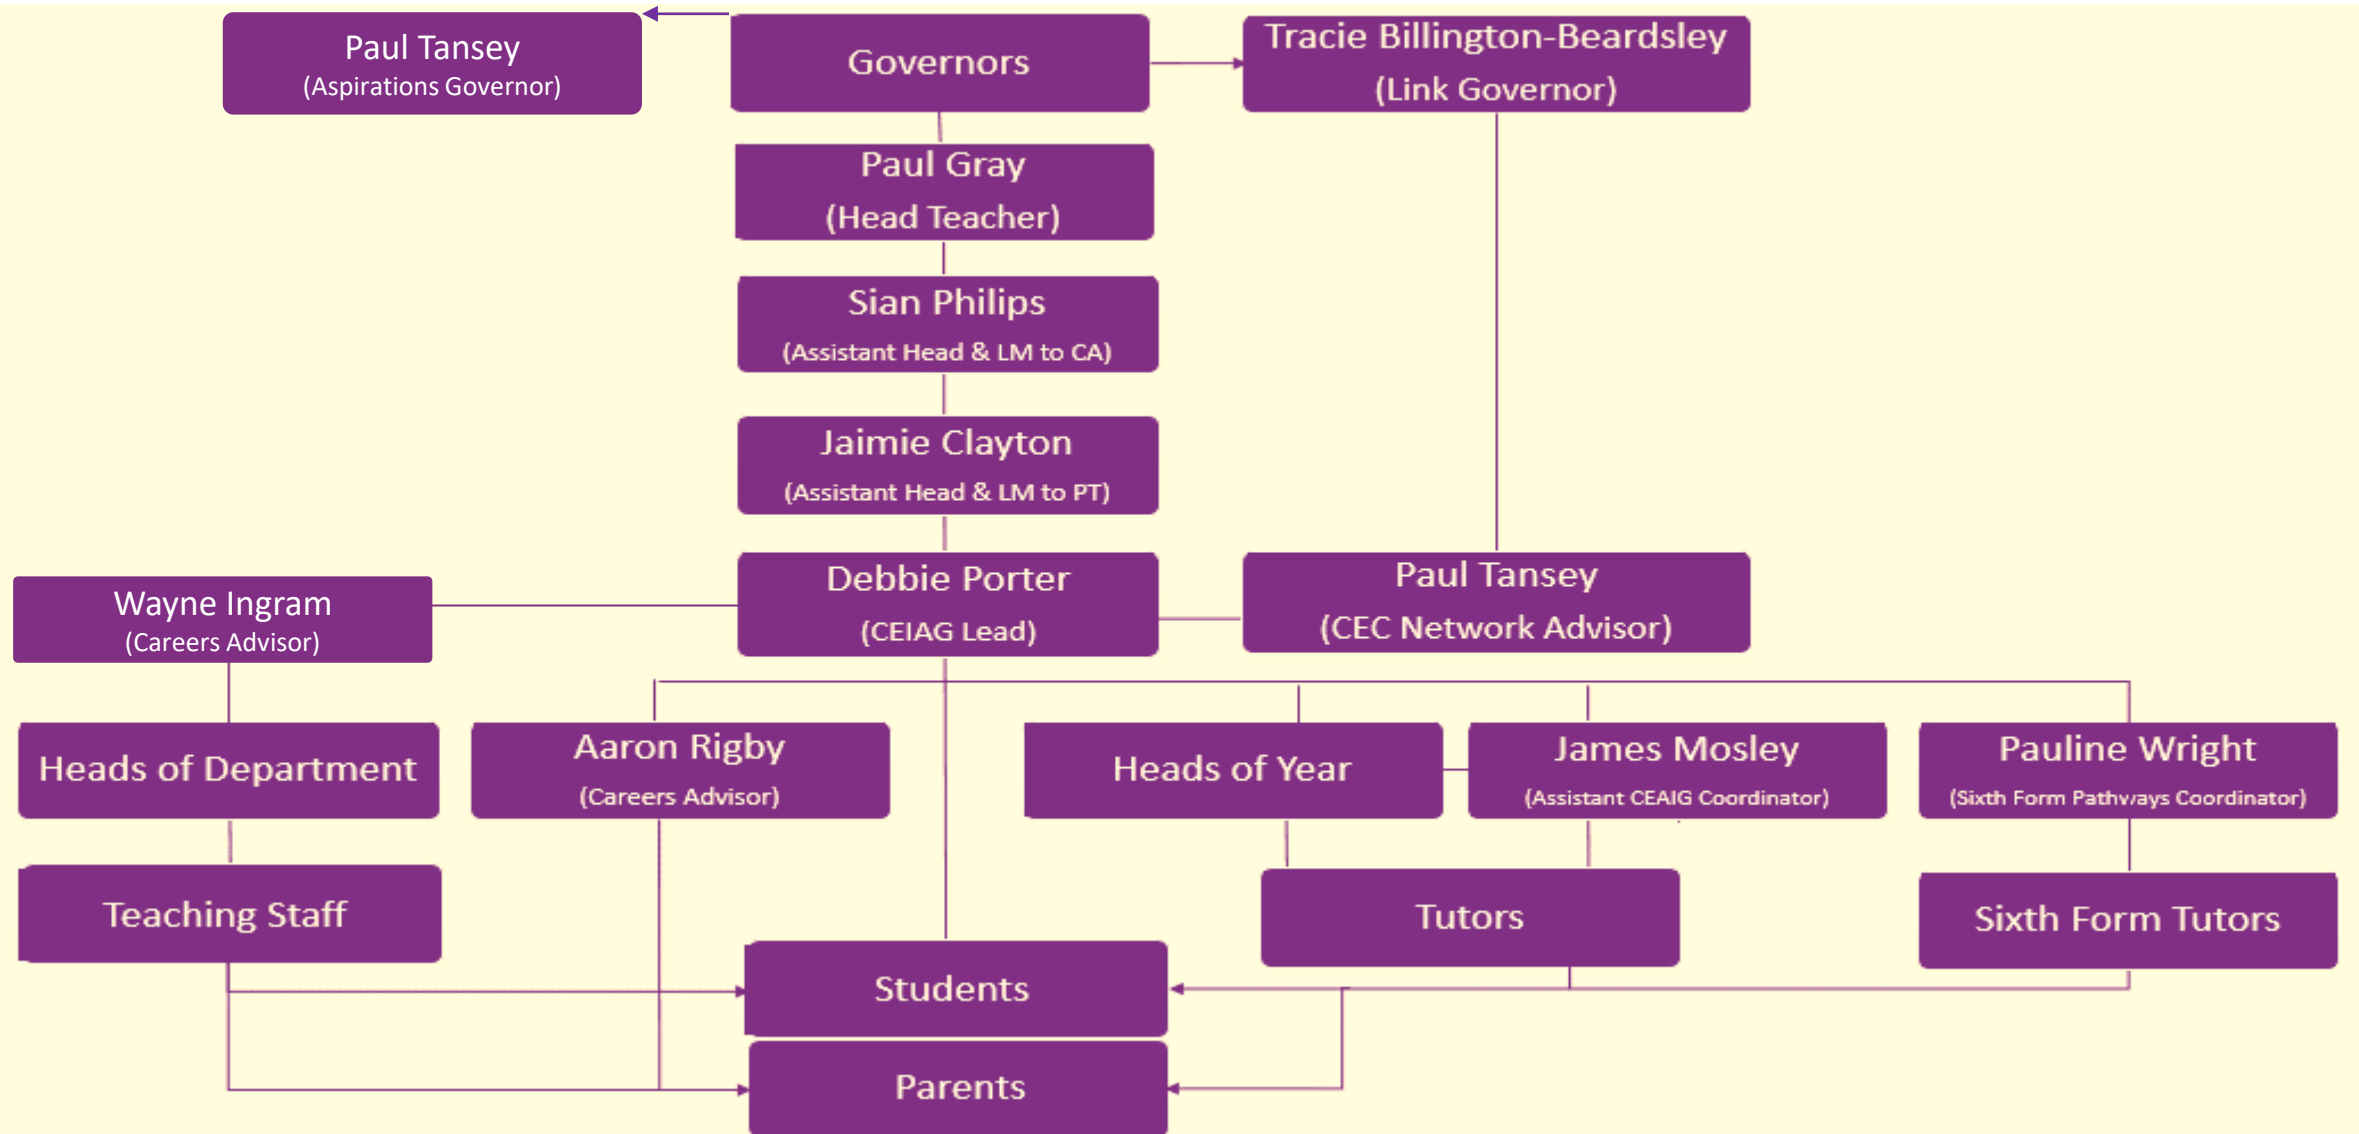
Paul Tansey
(Aspirations Governor)

Governors

Tracie Billington-Beardsley
(Link Governor)

Paul Gray
(Head Teacher)

Sian Philips
(Assistant Head & LM to CA)

Jaimie Clayton
(Assistant Head & LM to PT)

Wayne Ingram
(Careers Advisor)

Debbie Porter
(CEIAG Lead)

Paul Tansey
(CEC Network Advisor)

Heads of Department

Aaron Rigby
(Careers Advisor)

Heads of Year

James Mosley
(Assistant CEAIG Coordinator)

Pauline Wright
(Sixth Form Pathways Coordinator)

Teaching Staff

Tutors

Sixth Form Tutors

Students

Parents